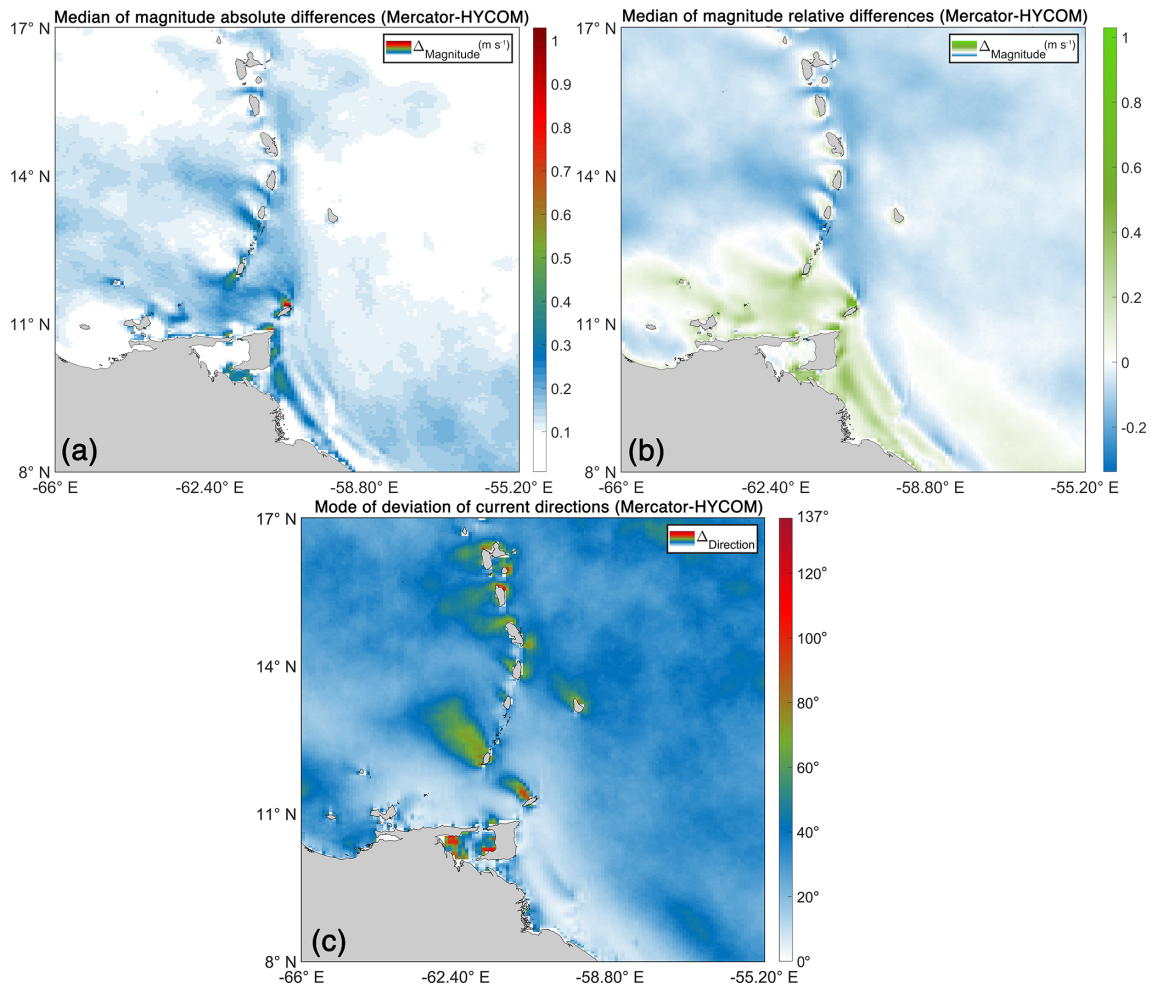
Median of magnitude absolute differences (Mercator-HYCOM)

$\Delta_{Magnitude}$(m s$^{-1}$)

17° N
14° N
11° N
8° N
-66° E
-62.40° E
-58.80° E
-55.20° E

1
0.9
0.8
0.7
0.6
0.5
0.4
0.3
0.2
0.1

(a)

Median of magnitude relative differences (Mercator-HYCOM)

$\Delta_{Magnitude}$(m s$^{-1}$)

17° N
14° N
11° N
8° N
-66° E
-62.40° E
-58.80° E
-55.20° E

1
0.8
0.6
0.4
0.2
0
-0.2

(b)

Mode of deviation of current directions (Mercator-HYCOM)

$\Delta_{Direction}$

17° N
14° N
11° N
8° N
-66° E
-62.40° E
-58.80° E
-55.20° E

137°
120°
100°
80°
60°
40°
20°
0°

(c)